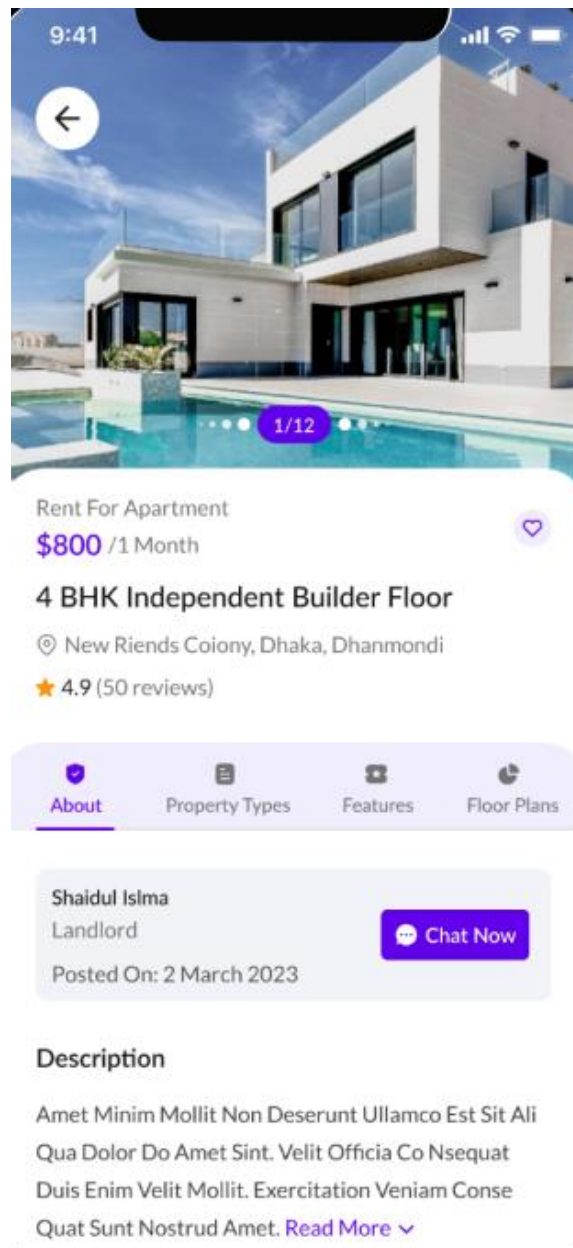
9:41

1/12

Rent For Apartment
$800 /1 Month

4 BHK Independent Builder Floor

New Riends Coiony, Dhaka, Dhanmondi

4.9 (50 reviews)

About
Property Types
Features
Floor Plans

Shaidul Islma
Landlord
Posted On: 2 March 2023

Chat Now

Description

Amet Minim Mollit Non Deserunt Ullamco Est Sit Ali Qua Dolor Do Amet Sint. Velit Officia Co Nsequat Duis Enim Velit Mollit. Exercitation Veniam Conse Quat Sunt Nostrud Amet. Read More